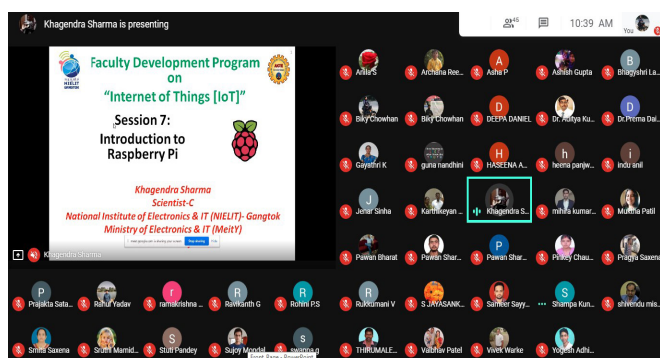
Khagendra Sharma is presenting

45

10:39 AM

You

Faculty Development Program on "Internet of Things [IoT]"

Session 7: Introduction to Raspberry Pi

Khagendra Sharma
Scientist-C
National Institute of Electronics & IT (NIELIT)- Gangtok
Ministry of Electronics & IT (MeitY)

NIELIT

meet.google.com is sharing your screen. Stop sharing Hide

Khagendra Sharma

Anila S
Archana Ree...
Asha P
Ashish Gupta
Bhagyshri La...
Biky Chowhan
Biky Chowhan
DEEPA DANIEL
Dr. Aditya Ku...
Dr.Prema Dai...
Gayathri K
guna nandhini
HASEENA A...
heena panjw...
indu anil
Jenar Sinha
Karthikeyan ...
Khagendra S...
mihira kumar...
Mukthi Patil
Pawan Bharat
Pawan Shar...
Pawan Shar...
Pinkey Chau...
Pragya Saxena
Prajakta Sata...
Rahul Yadav
ramakrishna ...
Ravikanth G
Rohini P.S
Rukkumani V
S JAYASANK...
Sameer Sayy...
Shampa Kun...
shivendu mis...
Smita Saxena
Sruthi Mamid...
Stuti Pandey
Sujoy Mondal
swapna g
THIRUMALE...
Vaibhav Patel
Vivek Warke
Yogesh Adhi...